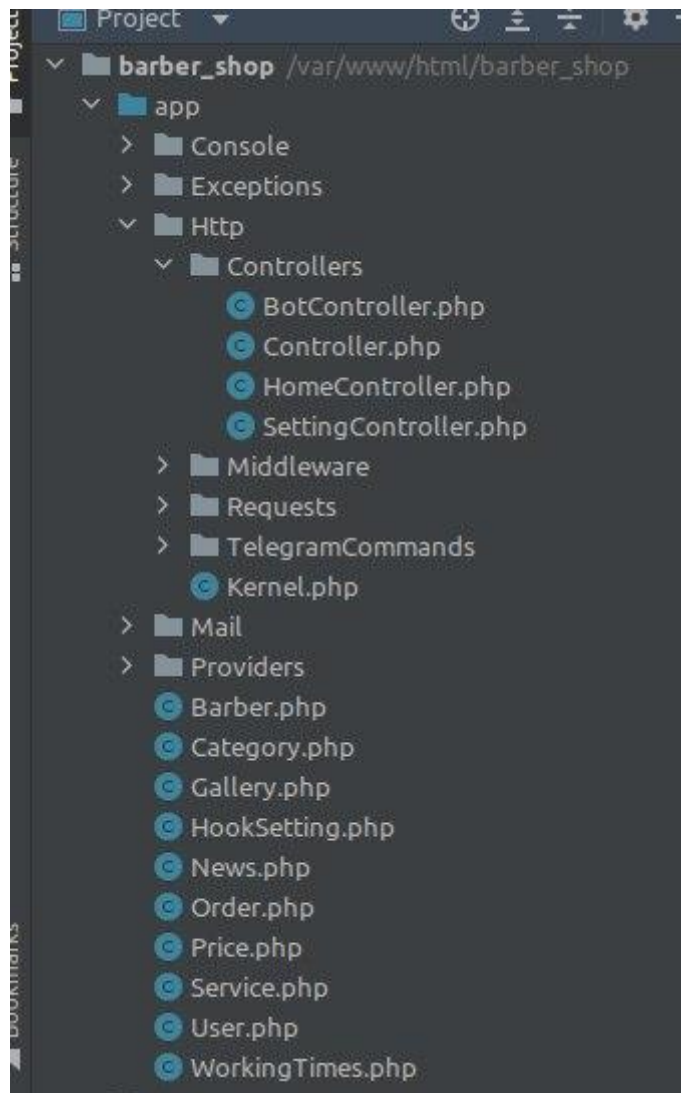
Project
Project
barber_shop /var/www/html/barber_shop
app
Console
Exceptions
Http
Controllers
BotController.php
Controller.php
HomeController.php
SettingController.php
Middleware
Requests
TelegramCommands
Kernel.php
Mail
Providers
Barber.php
Category.php
Gallery.php
HookSetting.php
News.php
Order.php
Price.php
Service.php
User.php
WorkingTimes.php
Structure
Bookmarks